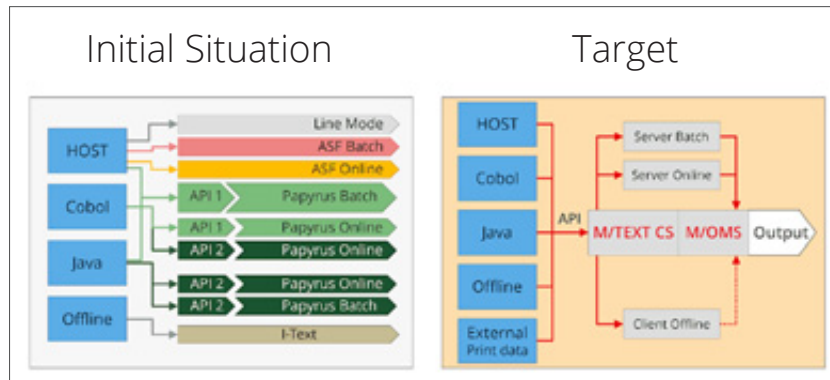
Initial Situation

HOST
Cobol
Java
Offline

Line Mode
ASF Batch
ASF Online
API 1 Papyrus Batch
API 1 Papyrus Online
API 2 Papyrus Online
API 2 Papyrus Online
API 2 Papyrus Batch
I-Text

Target

HOST
Cobol
Java
Offline
External Print data

API
Server Batch
Server Online
M/TEXT CS
M/OMS
Output
Client Offline